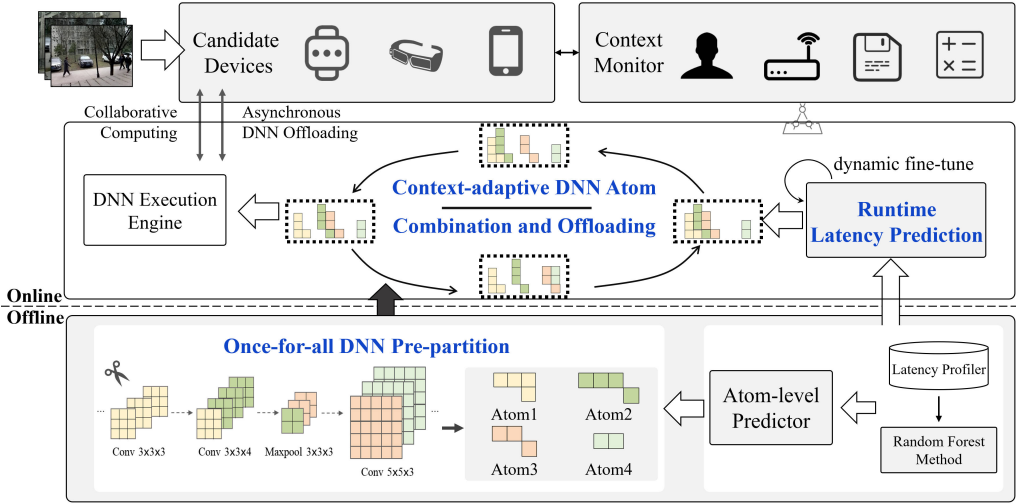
Candidate Devices

Context Monitor

Collaborative Computing

Asynchronous DNN Offloading

dynamic fine-tune

DNN Execution Engine

Context-adaptive DNN Atom

Combination and Offloading

Runtime Latency Prediction

Online

Offline

Once-for-all DNN Pre-partition

Conv 3x3x3

Conv 3x3x4

Maxpool 3x3x3

Conv 5x5x3

Atom1

Atom2

Atom3

Atom4

Atom-level Predictor

Latency Profiler

Random Forest Method